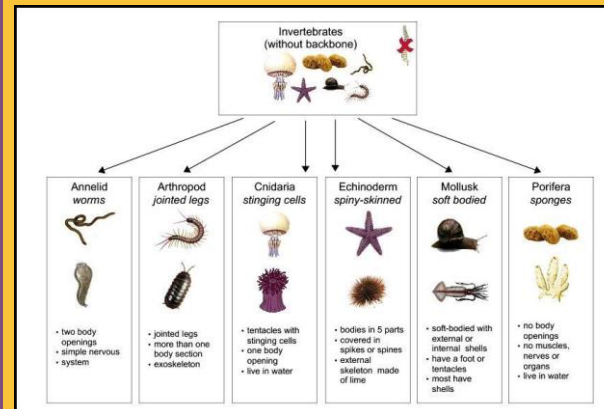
Invertebrates
(without backbone)

Annelid
worms

• two body openings
• simple nervous
• system

Arthropod
jointed legs

• jointed legs
• more than one body section
• exoskeleton

Cnidaria
stinging cells

• tentacles with stinging cells
• one body opening
• live in water

Echinoderm
spiny-skinned

• bodies in 5 parts
• covered in spikes or spines
• external skeleton made of lime

Mollusk
soft bodied

• soft-bodied with external or internal shells
• have a foot or tentacles
• most have shells

Porifera
sponges

• no body openings
• no muscles, nerves or organs
• live in water